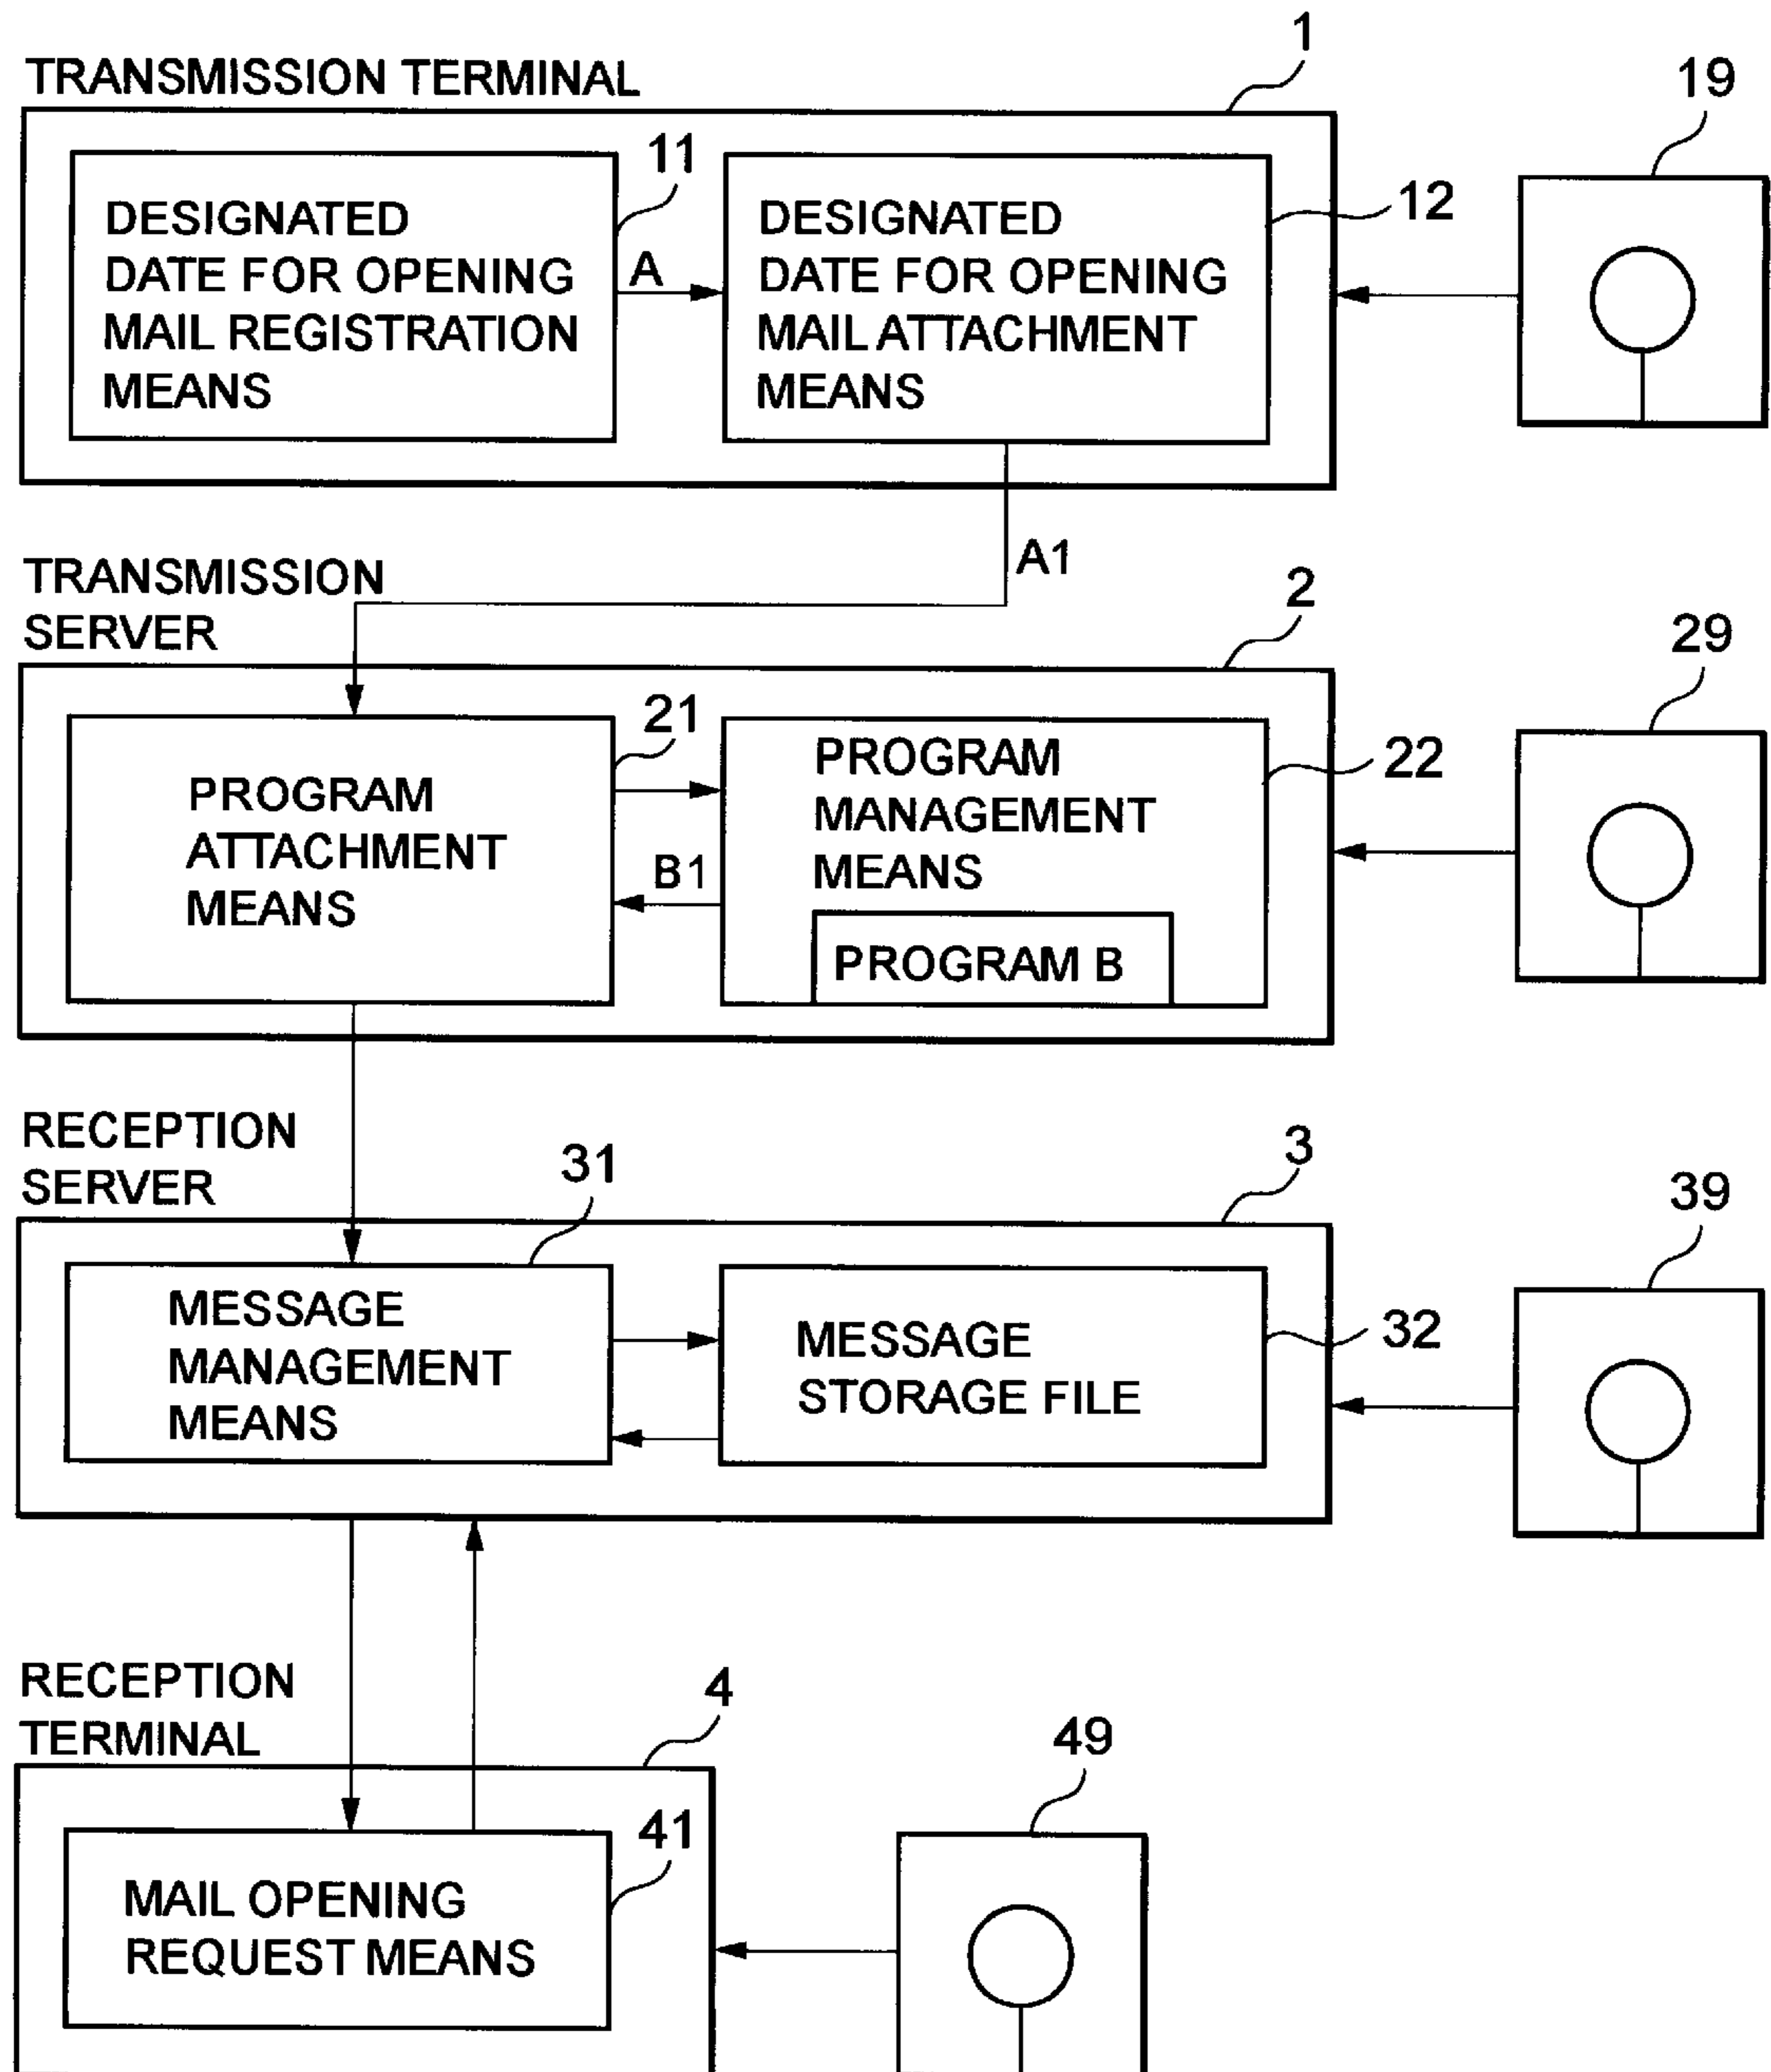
TRANSMISSION TERMINAL
1
19
DESIGNATED DATE FOR OPENING MAIL REGISTRATION MEANS
11
A
DESIGNATED DATE FOR OPENING MAIL ATTACHMENT MEANS
12
A1
TRANSMISSION SERVER
2
29
PROGRAM ATTACHMENT MEANS
21
B1
PROGRAM MANAGEMENT MEANS
22
PROGRAM B
RECEPTION SERVER
31
3
39
MESSAGE MANAGEMENT MEANS
MESSAGE STORAGE FILE
32
RECEPTION TERMINAL
4
49
41
MAIL OPENING REQUEST MEANS